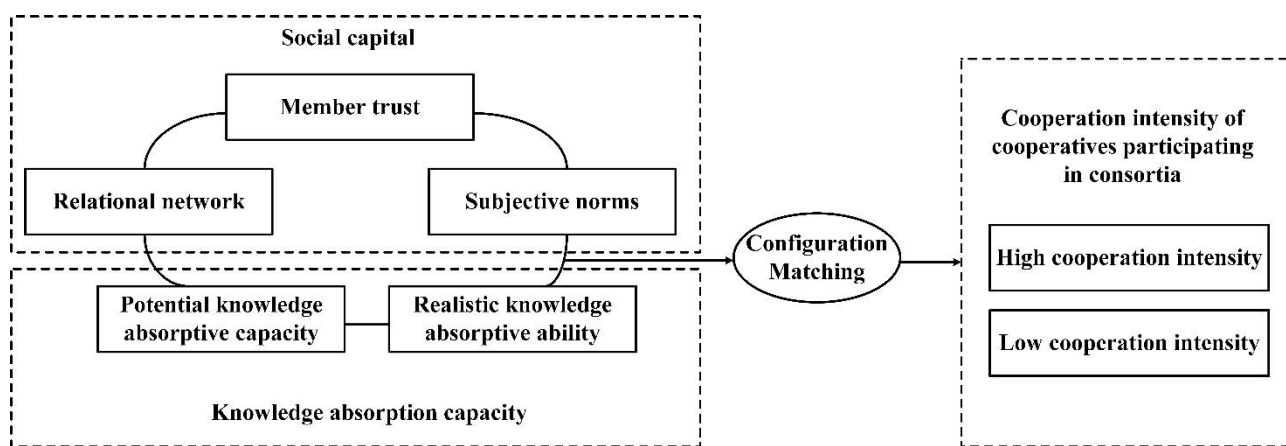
Social capital

Member trust

Relational network

Subjective norms

Potential knowledge absorptive capacity

Realistic knowledge absorptive ability

Knowledge absorption capacity

Configuration Matching

Cooperation intensity of cooperatives participating in consortia

High cooperation intensity

Low cooperation intensity